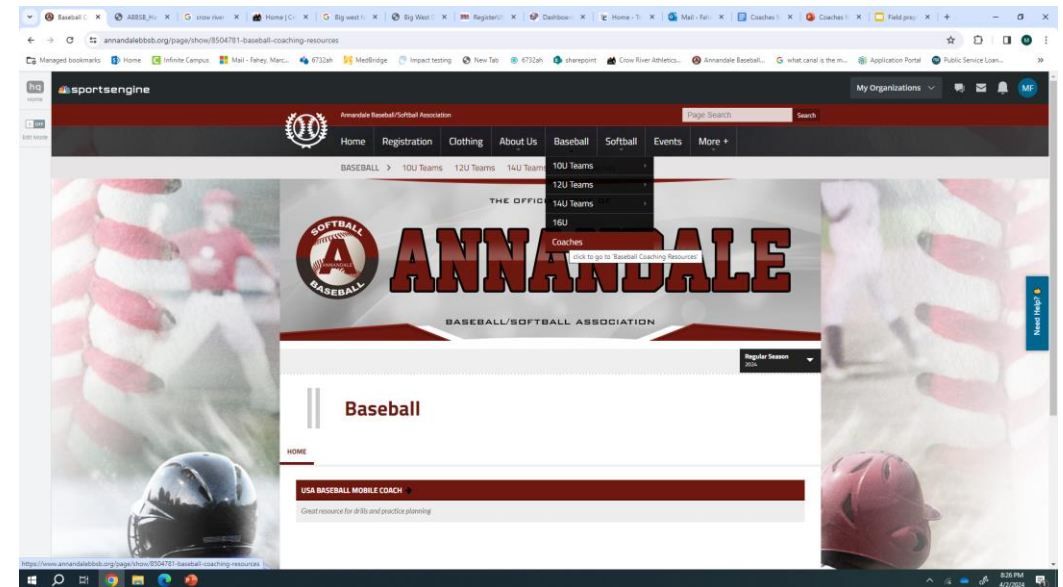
Baseball C × ABBSB_Ho × G crow river × Home | Cr × G Big west × Big West × RegisterU × Dashboard × Home - T × Mail - Fah × Coaches × Coaches × Field prep × +

annandalebbsb.org/page/show/8504781-baseball-coaching-resources

Managed bookmarks Home Infinite Campus Mail - Fahey, Marc... 6732ah MedBridge Impact testing New Tab 6732ah sharepoint Crow River Athletics... Annandale Baseball... what canal is the m... Application Portal Public Service Loan...

hq Home

Off Edit Mode

sportsengine

My Organizations MF

Annandale Baseball/Softball Association

Page Search Search

Home Registration Clothing About Us Baseball Softball Events More +

BASEBALL > 10U Teams 12U Teams 14U Teams

10U Teams
12U Teams
14U Teams
16U
Coaches

click to go to 'Baseball Coaching Resources'

THE OFFIC

SOFTBALL ANNANDALE BASEBALL

ANNANDALE

BASEBALL/SOFTBALL ASSOCIATION

Regular Season 2024

Need Help?

Baseball

HOME

USA BASEBALL MOBILE COACH

Great resource for drills and practice planning

https://www.annandalebbsb.org/page/show/8504781-baseball-coaching-resources

8:26 PM 4/2/2024